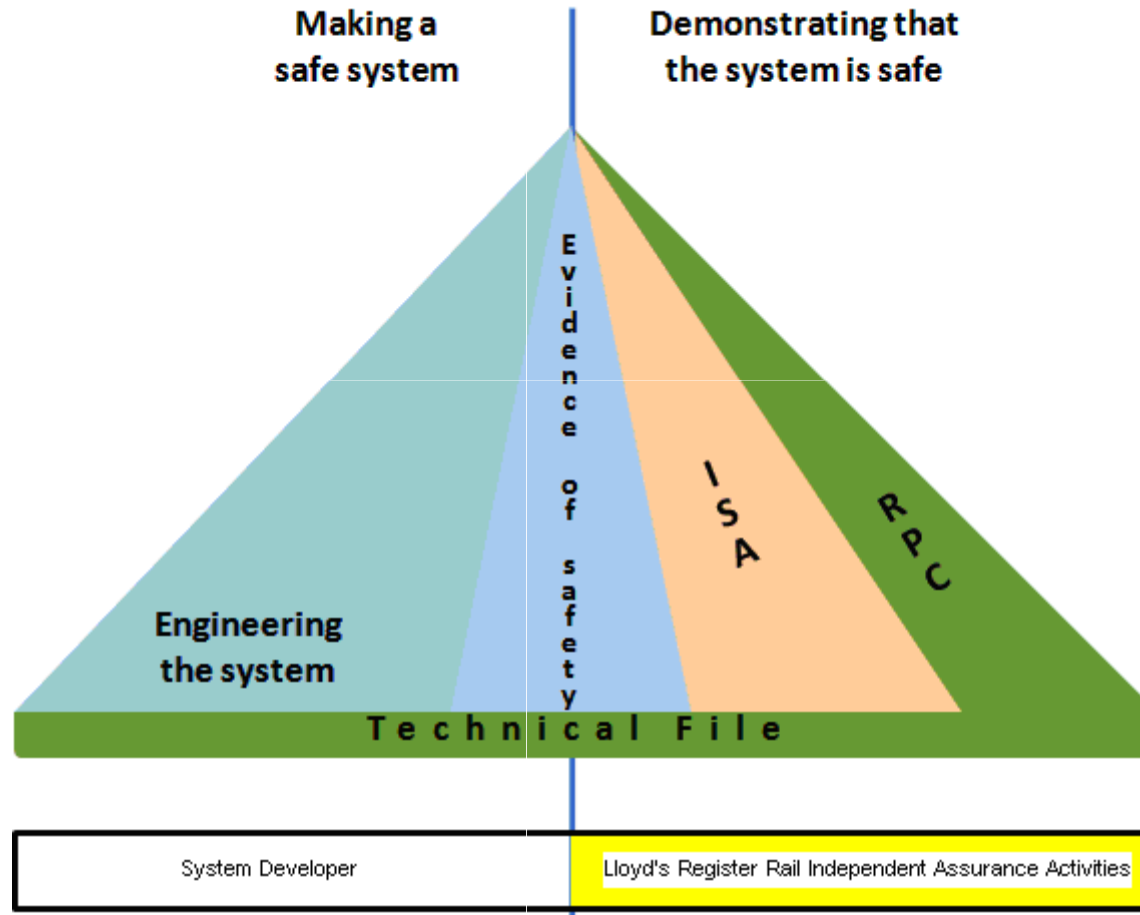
Making a safe system

Demonstrating that the system is safe

Evidence of safety

ISA

RPC

Engineering the system

Technical File

System Developer

Lloyd's Register Rail Independent Assurance Activities